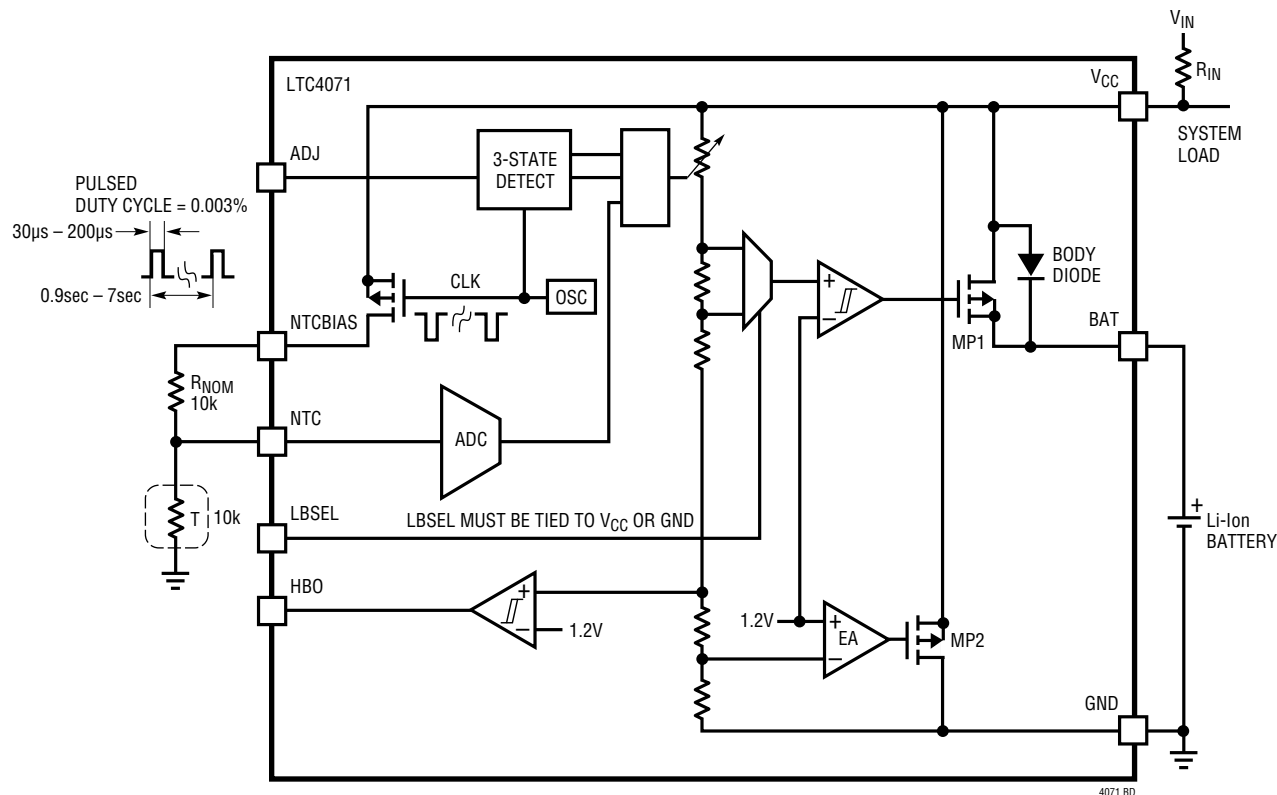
$V_{IN}$
$R_{IN}$
LTC4071
$V_{CC}$
SYSTEM LOAD
ADJ
3-STATE DETECT
PULSED
DUTY CYCLE = 0.003%
30μs – 200μs
0.9sec – 7sec
BODY DIODE
CLK
OSC
NTCBIAS
+
–
MP1
BAT
$R_{NOM}$
10k
NTC
ADC
T
10k
LBSEL
LBSEL MUST BE TIED TO $V_{CC}$ OR GND
+
Li-Ion BATTERY
HBO
+
–
1.2V
1.2V
+
EA
–
MP2
GND
4071 BD